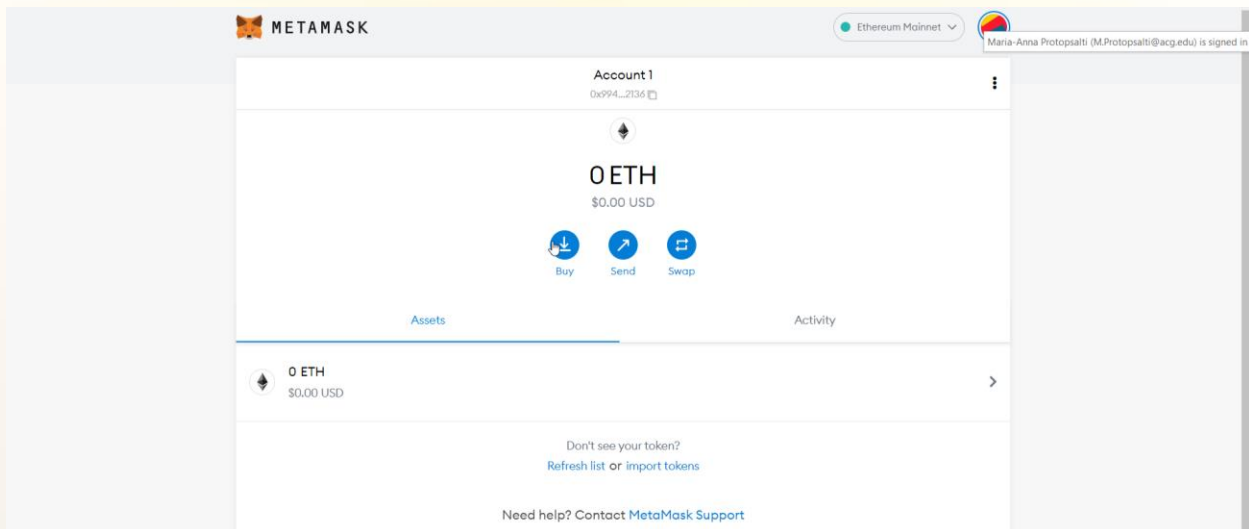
METAMASK

Ethereum Mainnet

Maria-Anna Protopsalti (M.Protopsalti@acg.edu) is signed in

Account 1
0x994...2136

0 ETH
$0.00 USD

Buy Send Swap

Assets Activity

0 ETH
$0.00 USD

Don't see your token?
Refresh list or import tokens

Need help? Contact MetaMask Support